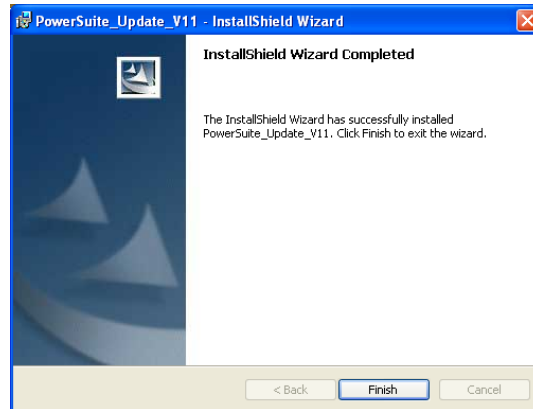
PowerSuite_Update_V11 - InstallShield Wizard

InstallShield Wizard Completed

The InstallShield Wizard has successfully installed PowerSuite_Update_V11. Click Finish to exit the wizard.

< Back
Finish
Cancel